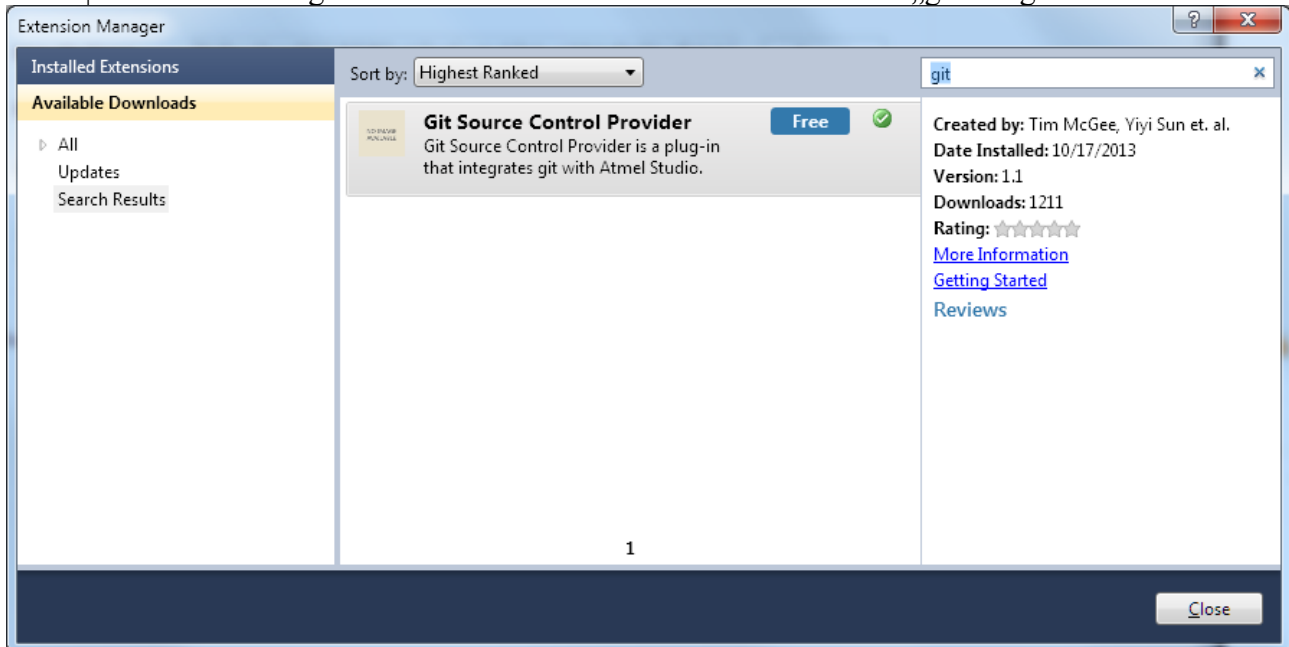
Extension Manager

?

Installed Extensions

Available Downloads

All

Updates

Search Results

Sort by: Highest Ranked

git

Git Source Control Provider

Free

Git Source Control Provider is a plug-in that integrates git with Atmel Studio.

Created by: Tim McGee, Yiyi Sun et. al.

Date Installed: 10/17/2013

Version: 1.1

Downloads: 1211

Rating:

More Information

Getting Started

Reviews

1

Close